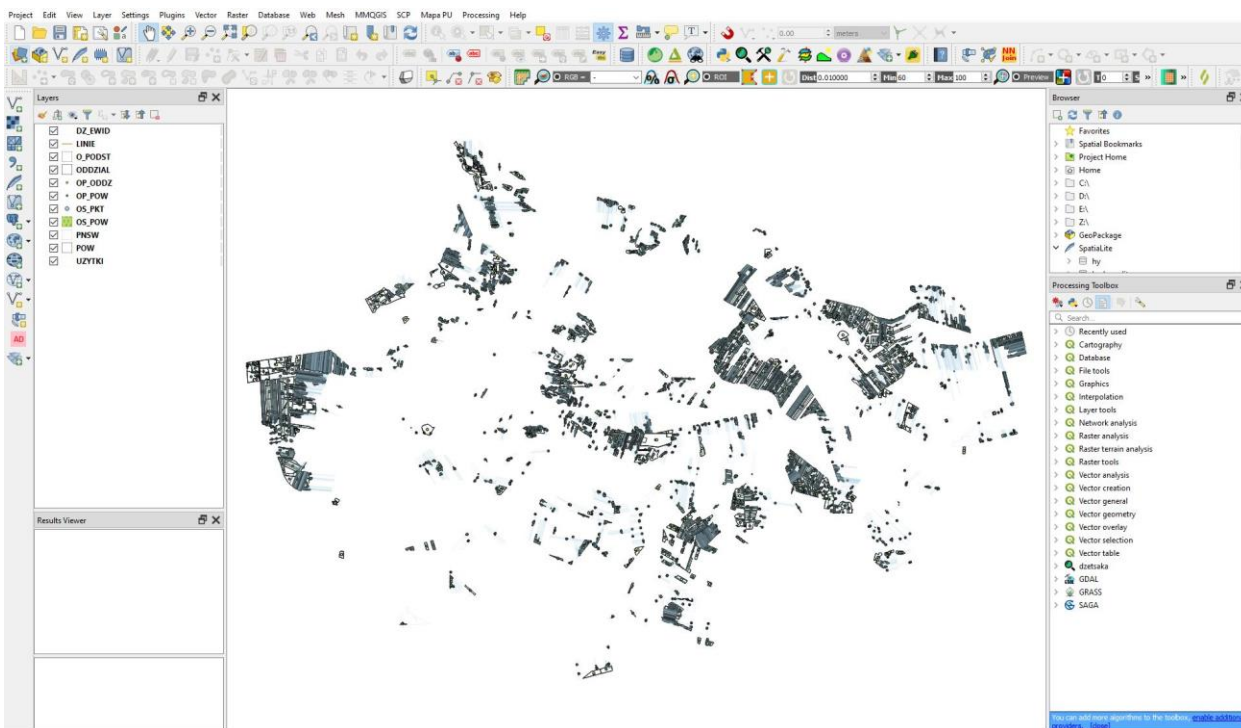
Project Edit View Layer Settings Plugins Vector Raster Database Web Mesh MMQGIS SCP Mapa PU Processing Help

0.00 meters

RGB = ROI Dist 0.010000 Min 60 Max 100 Preview 10

Layers

DZ_EWID
LINIE
O_PODST
ODDZIAL
OP_ODDZ
OP_POW
OS_PKT
OS_POW
PNSW
POW
UZYTKI

Results Viewer

Browser

Favorites
Spatial Bookmarks
Project Home
Home
C:\
D:\
E:\
Z:\
GeoPackage
SpatiaLite
hy

Processing Toolbox

Search...
Recently used
Cartography
Database
File tools
Graphics
Interpolation
Layer tools
Network analysis
Raster analysis
Raster terrain analysis
Raster tools
Vector analysis
Vector creation
Vector general
Vector geometry
Vector overlay
Vector selection
Vector table
dzetsaka
GDAL
GRASS
SAGA

You can add more algorithms to the toolbox, enable addition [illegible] providers. [close]